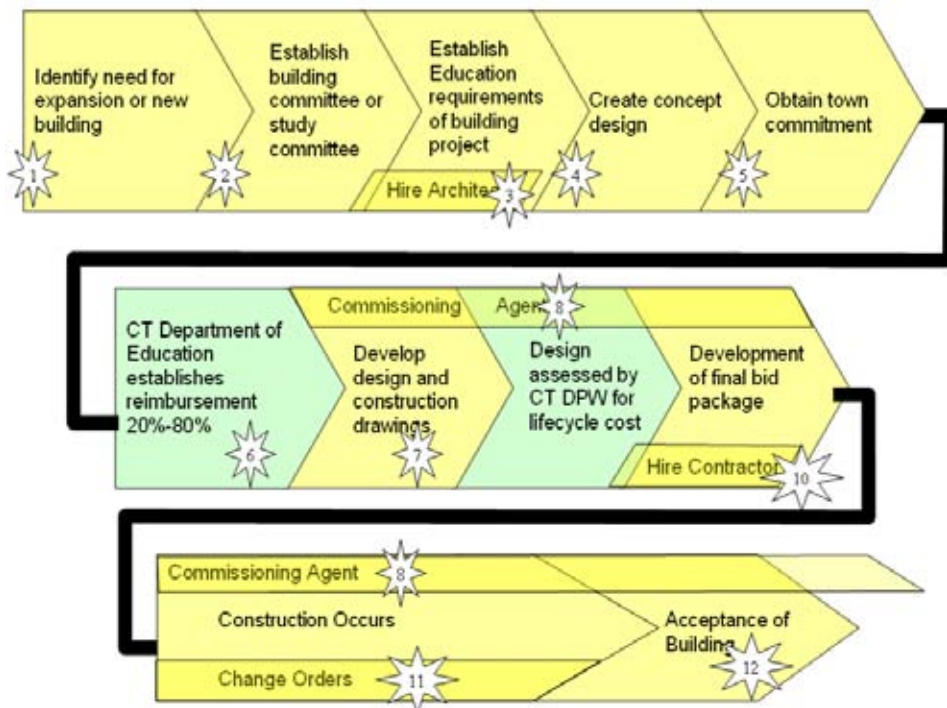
Identify need for expansion or new building

1

Establish building committee or study committee

2

Establish Education requirements of building project

Hire Archite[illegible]

3

Create concept design

4

Obtain town commitment

5

Commissioning

Agen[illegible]

8

CT Department of Education establishes reimbursement 20%-80%

6

Develop design and construction drawings

7

Design assessed by CT DPW for lifecycle cost

Development of final bid package

Hire Contractor

10

Commissioning Agent

8

Construction Occurs

Change Orders

11

Acceptance of Building

12